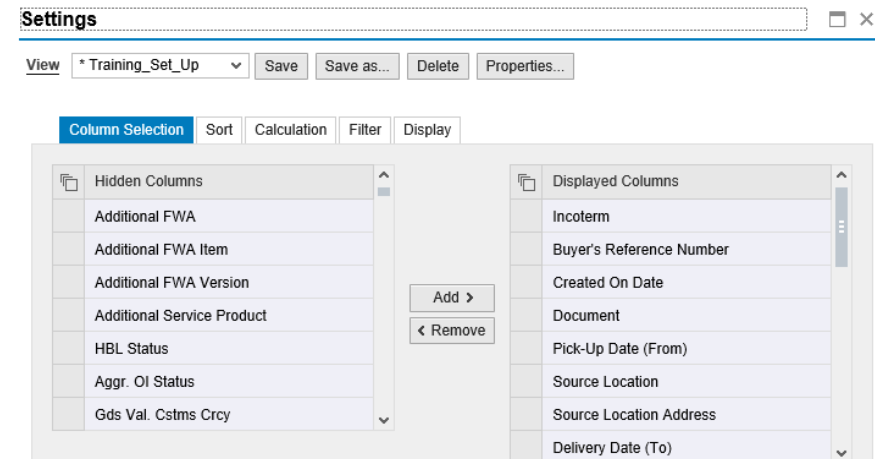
Settings

View * Training_Set_Up Save Save as... Delete Properties...

Column Selection Sort Calculation Filter Display

| Hidden Columns |
|---|
| Additional FWA |
| Additional FWA Item |
| Additional FWA Version |
| Additional Service Product |
| HBL Status |
| Aggr. OI Status |
| Gds Val. Cstms Crcy |

Add >
< Remove

| Displayed Columns |
|---|
| Incoterm |
| Buyer's Reference Number |
| Created On Date |
| Document |
| Pick-Up Date (From) |
| Source Location |
| Source Location Address |
| Delivery Date (To) |